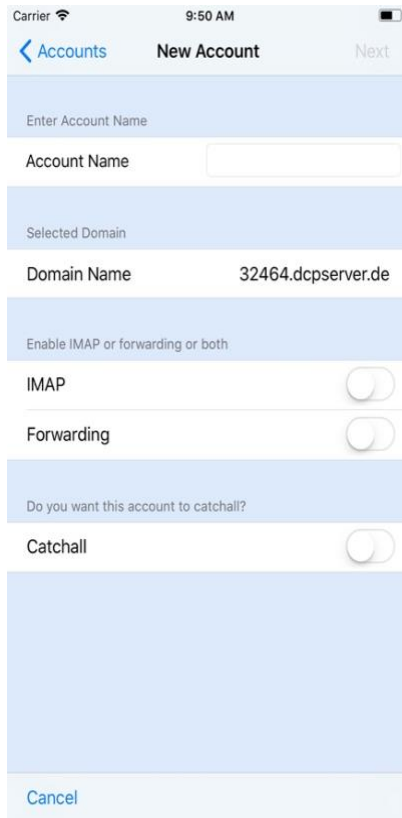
Carrier 9:50 AM

Accounts New Account Next

Enter Account Name

Account Name

Selected Domain

Domain Name 32464.dcpserver.de

Enable IMAP or forwarding or both

IMAP

Forwarding

Do you want this account to catchall?

Catchall

Cancel